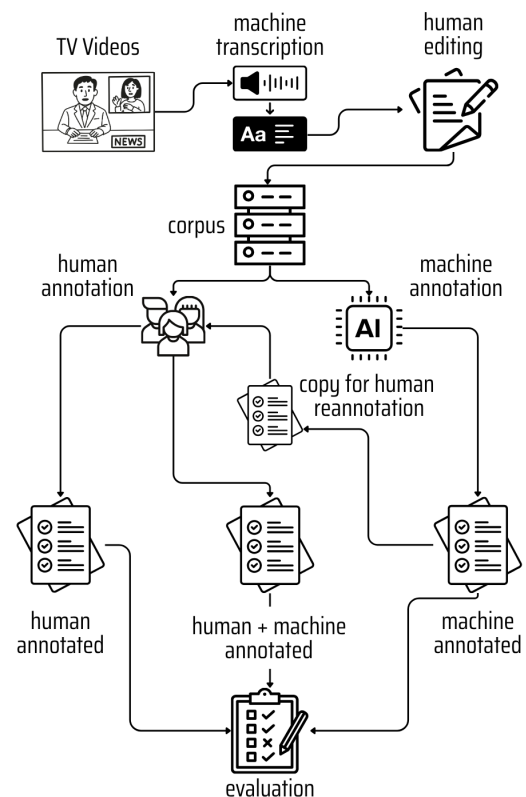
TV Videos

NEWS

machine transcription

Aa

human editing

corpus

human annotation

machine annotation

AI

copy for human reannotation

human annotated

human + machine annotated

machine annotated

evaluation